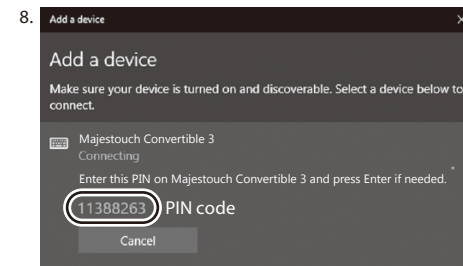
8.

Add a device

Add a device

Make sure your device is turned on and discoverable. Select a device below to connect.

Majestouch Convertible 3
Connecting

Enter this PIN on Majestouch Convertible 3 and press Enter if needed.

11388263 PIN code

Cancel